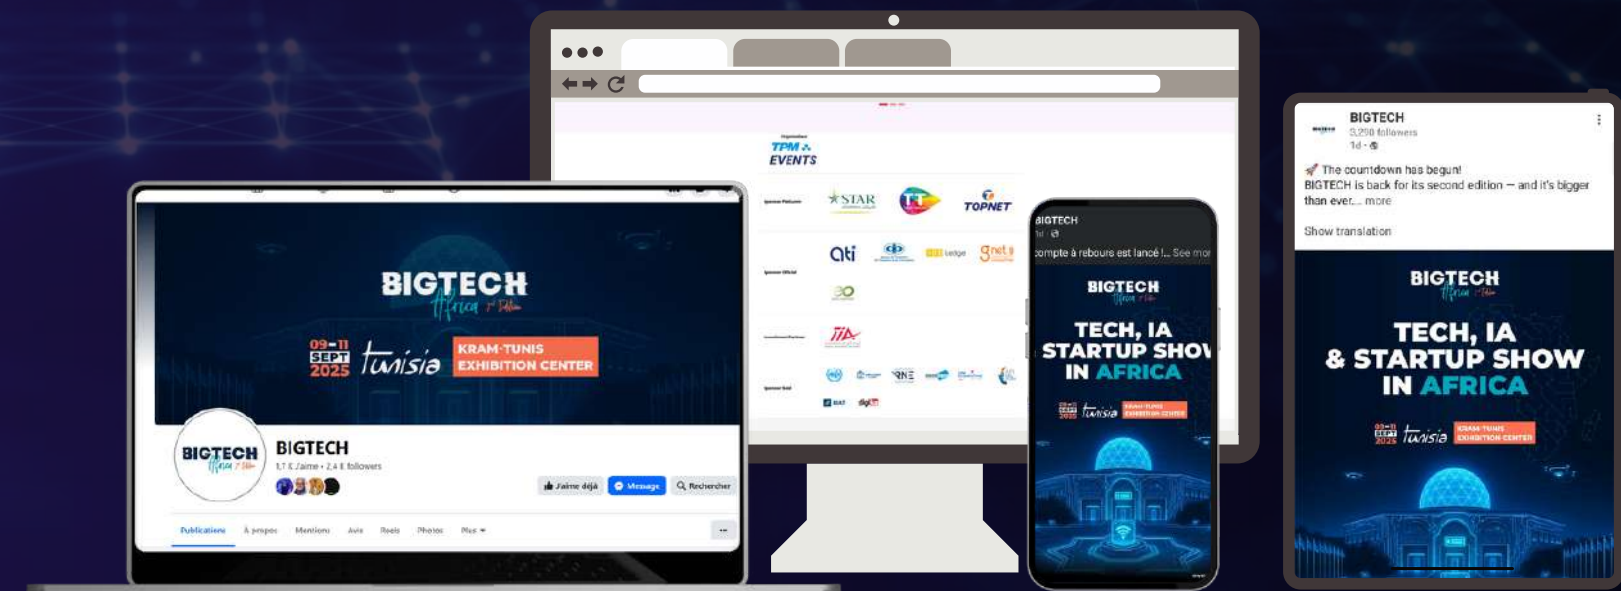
BIGTECH
Africa 2nd Edition
09-11 SEPT 2025
tunisia
KRAM-TUNIS EXHIBITION CENTER

BIGTECH
Africa 2nd Edition
BIGTECH
1,7 K J'aime • 2,4 K followers
J'aime déjà
Message
Rechercher
Publications
À propos
Mentions
Avis
Reels
Photos
Plus
...

TPM EVENTS
STAR
TT
TOPNET
ati
Ledge
gnet
IIA
RNE

BIGTECH
1d
compte à rebours est lancé !... See mor
BIGTECH
TECH, IA STARTUP SHOW IN AFRICA
tunisia
KRAM-TUNIS EXHIBITION CENTER

BIGTECH
3,290 followers
1d
🚀 The countdown has begun!
BIGTECH is back for its second edition — and it's bigger than ever... more
Show translation
BIGTECH
Africa 2nd Edition
TECH, IA & STARTUP SHOW IN AFRICA
09-11 SEPT 2025
tunisia
KRAM-TUNIS EXHIBITION CENTER